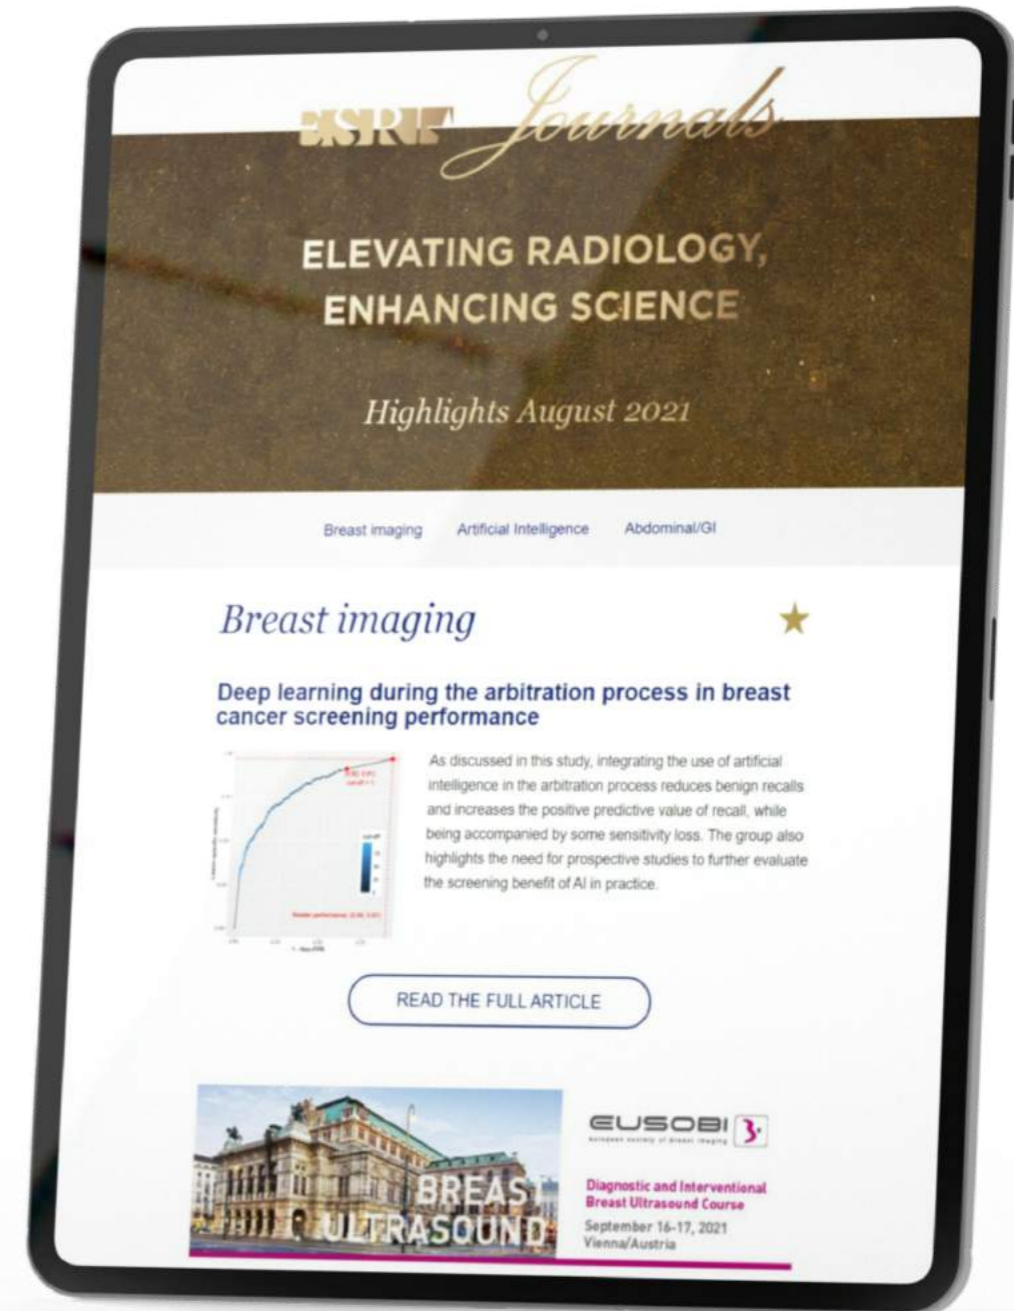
ESR Journals

ELEVATING RADIOLOGY, ENHANCING SCIENCE

Highlights August 2021

Breast imaging Artificial Intelligence Abdominal/GI

Breast imaging ★

Deep learning during the arbitration process in breast cancer screening performance

As discussed in this study, integrating the use of artificial intelligence in the arbitration process reduces benign recalls and increases the positive predictive value of recall, while being accompanied by some sensitivity loss. The group also highlights the need for prospective studies to further evaluate the screening benefit of AI in practice.

READ THE FULL ARTICLE

BREAST ULTRASOUND

EUSOBI
European society of breast imaging

Diagnostic and Interventional Breast Ultrasound Course
September 16-17, 2021
Vienna/Austria